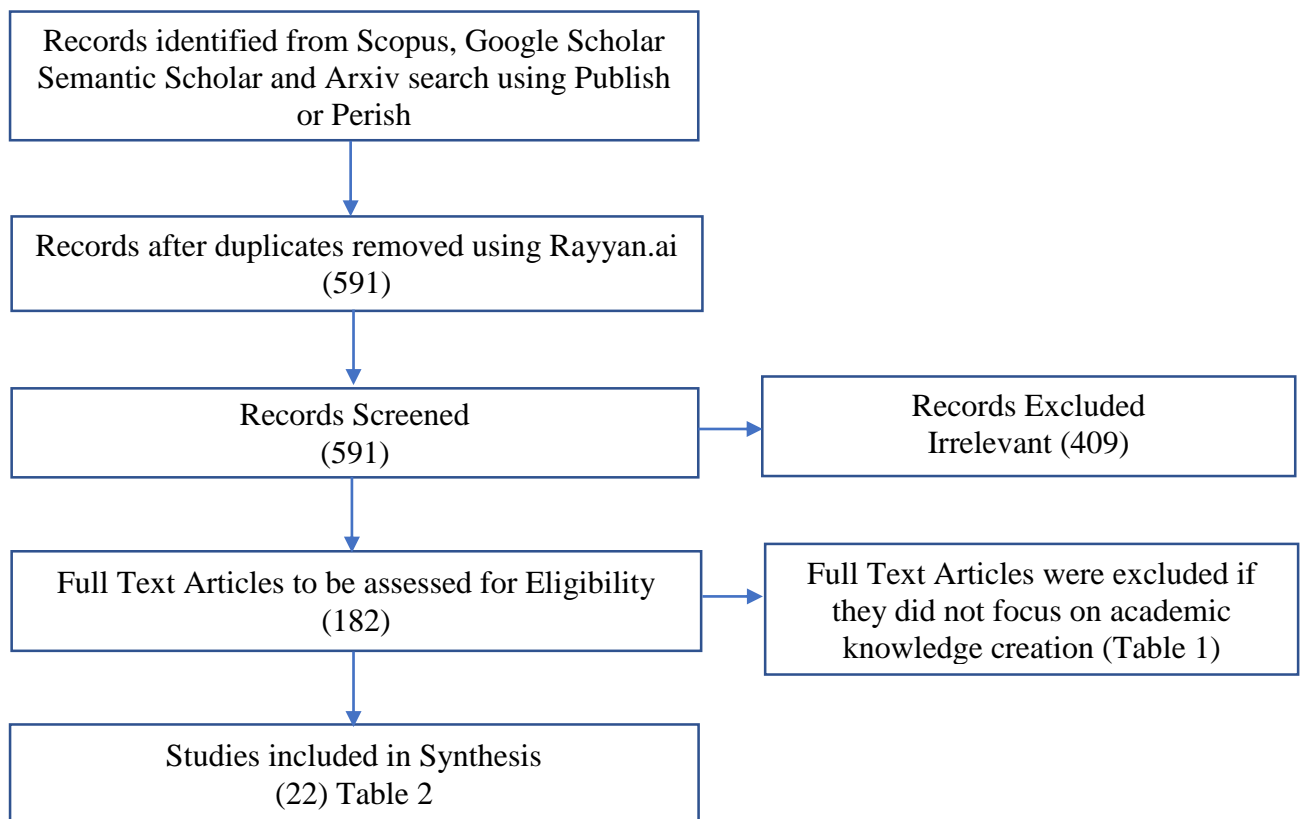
Records identified from Scopus, Google Scholar Semantic Scholar and Arxiv search using Publish or Perish

Records after duplicates removed using Rayyan.ai (591)

Records Screened (591)

Records Excluded Irrelevant (409)

Full Text Articles to be assessed for Eligibility (182)

Full Text Articles were excluded if they did not focus on academic knowledge creation (Table 1)

Studies included in Synthesis (22) Table 2